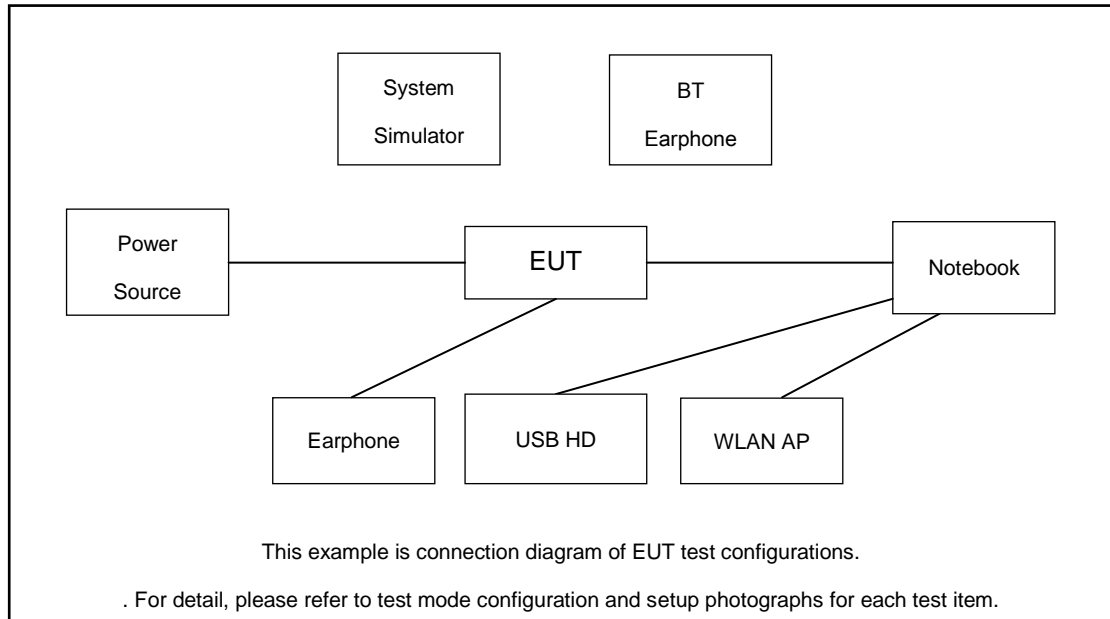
System Simulator

BT Earphone

Power Source

EUT

Notebook

Earphone

USB HD

WLAN AP

This example is connection diagram of EUT test configurations.

. For detail, please refer to test mode configuration and setup photographs for each test item.